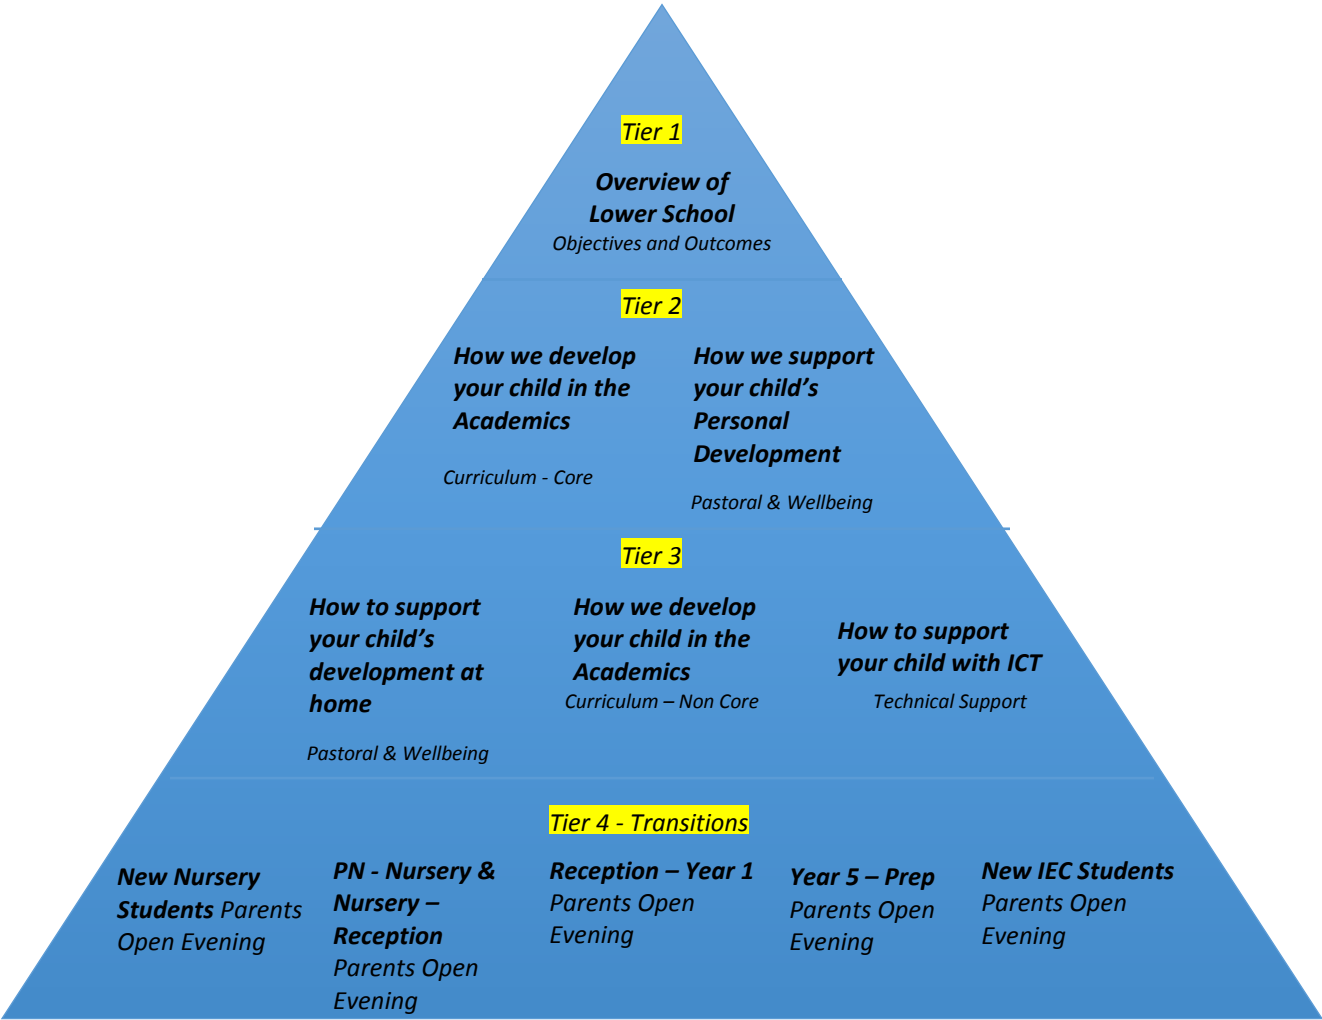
Tier 1

Overview of Lower School
Objectives and Outcomes

Tier 2

How we develop your child in the Academics

Curriculum - Core

How we support your child's Personal Development

Pastoral & Wellbeing

Tier 3

How to support your child's development at home

Pastoral & Wellbeing

How we develop your child in the Academics
Curriculum – Non Core

How to support your child with ICT

Technical Support

Tier 4 - Transitions

New Nursery Students Parents Open Evening

PN - Nursery & Nursery – Reception Parents Open Evening

Reception – Year 1 Parents Open Evening

Year 5 – Prep Parents Open Evening

New IEC Students Parents Open Evening